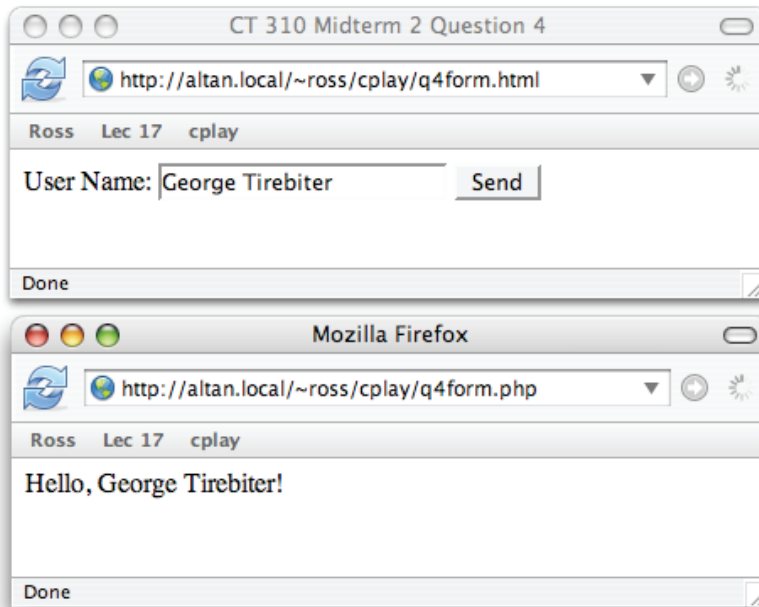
CT 310 Midterm 2 Question 4

http://altan.local/~ross/cplay/q4form.html

Ross Lec 17 cplay

User Name: George Tirebiter Send

Done

Mozilla Firefox

http://altan.local/~ross/cplay/q4form.php

Ross Lec 17 cplay

Hello, George Tirebiter!

Done